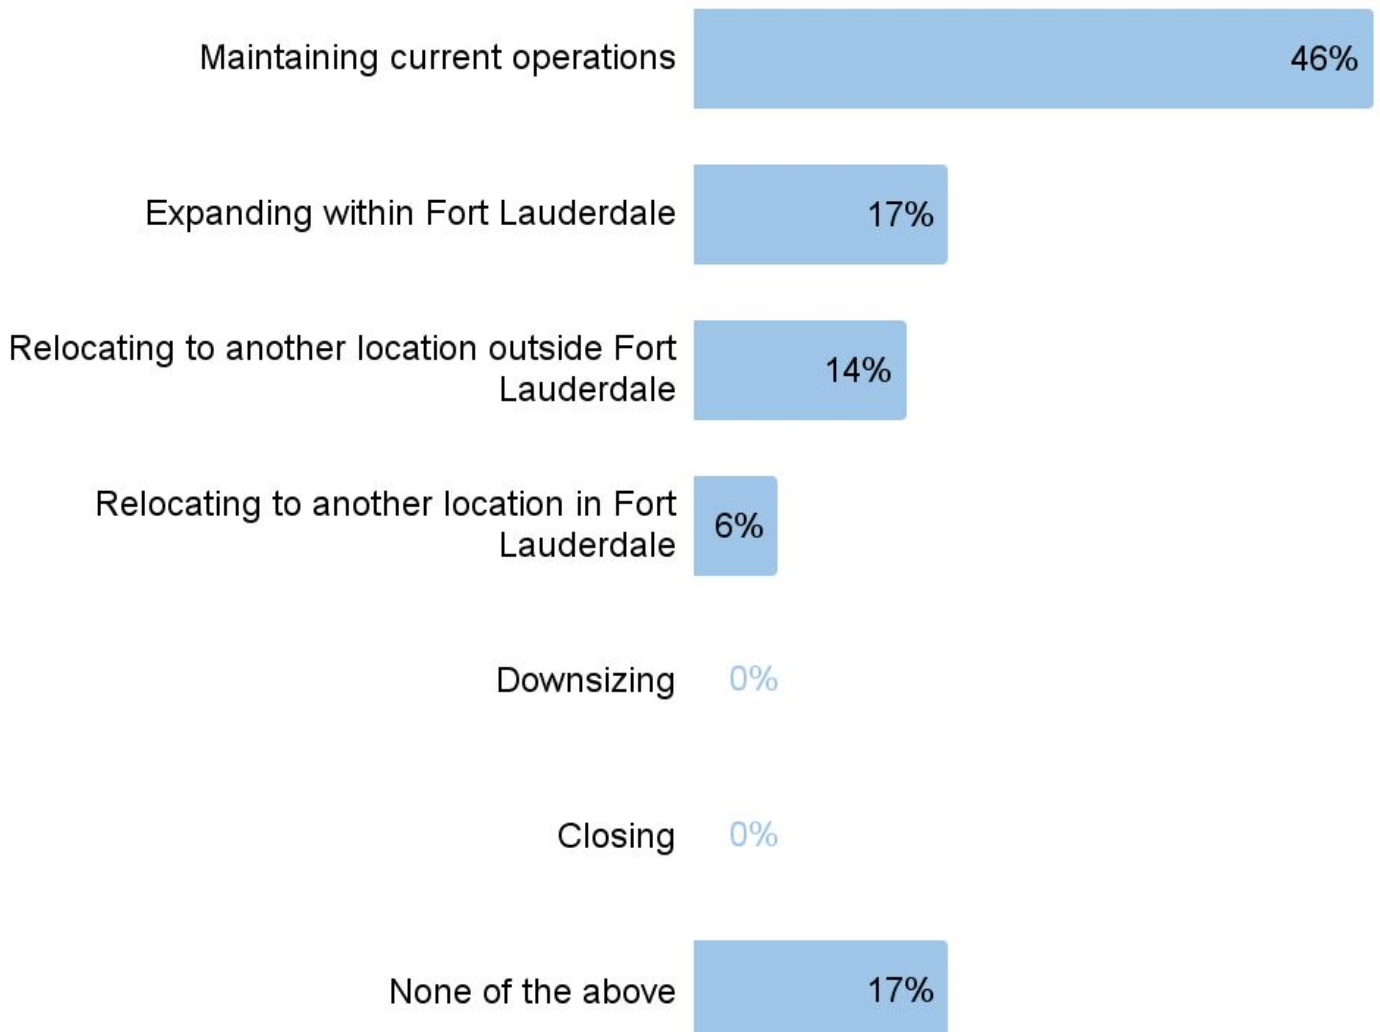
Maintaining current operations 46%

Expanding within Fort Lauderdale 17%

Relocating to another location outside Fort Lauderdale 14%

Relocating to another location in Fort Lauderdale 6%

Downsizing 0%

Closing 0%

None of the above 17%